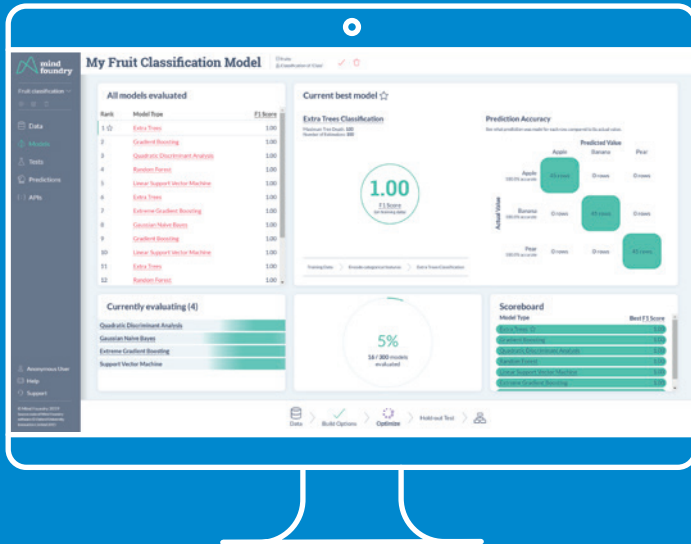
mind foundry

My Fruit Classification Model

Fruit classification

Data
Models
Tests
Predictions
APIs

Anonymous User
Help
Support

All models evaluated

| Rank | Model Type | F1 Score |
|---|---|---|
| 1 | Extra Trees | 1.00 |
| 2 | Gradient Boosting | 1.00 |
| 3 | Quadratic Discriminant Analysis | 1.00 |
| 4 | Random Forest | 1.00 |
| 5 | Linear Support Vector Machine | 1.00 |
| 6 | Extra Trees | 1.00 |
| 7 | Extreme Gradient Boosting | 1.00 |
| 8 | Gaussian Naive Bayes | 1.00 |
| 9 | Gradient Boosting | 1.00 |
| 10 | Linear Support Vector Machine | 1.00 |
| 11 | Extra Trees | 1.00 |
| 12 | Random Forest | 1.00 |

Current best model

Extra Trees Classification

1.00
F1 Score

Training Data
Encode categorical features
Extra Trees Classification

Prediction Accuracy

Predicted Value
Apple Banana Pear

Actual Value
Apple 45 rows 0 rows 0 rows
Banana 0 rows 45 rows 0 rows
Pear 0 rows 0 rows 45 rows

Currently evaluating (4)
Quadratic Discriminant Analysis
Gaussian Naive Bayes
Extreme Gradient Boosting
Support Vector Machine

5%
16 / 300 models evaluated

Scoreboard
Model Type Best F1 Score
Extra Trees 1.00
Gradient Boosting 1.00
Quadratic Discriminant Analysis 1.00
Random Forest 1.00
Linear Support Vector Machine 1.00
Extreme Gradient Boosting 1.00

Data
Build Options
Optimise
Hold-out Test